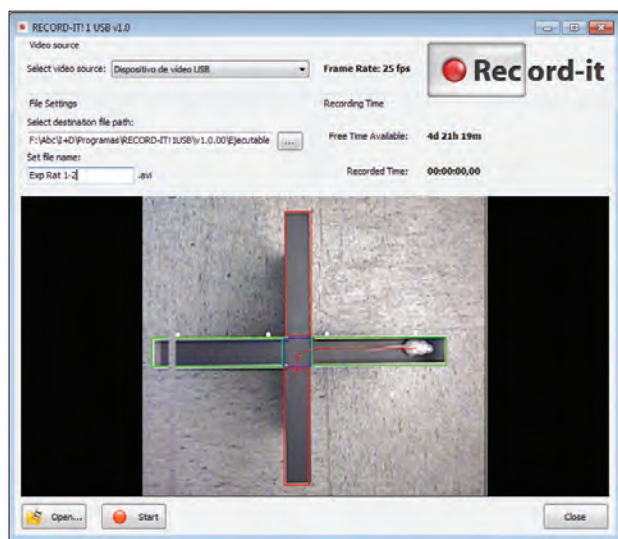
RECORD-IT! 1 USB v1.0

Video source

Select video source: Dispositivo de vídeo USB

Frame Rate: 25 fps

Record-it

File Settings

Recording Time

Select destination file path:

F:\Abc\I+D\Programas\RECORD-IT!1USB\v1.0.00\Ejecutable ...

Free Time Available: 4d 21h 19m

Set file name:

Exp Rat 1-2 .avi

Recorded Time: 00:00:00,00

Open...

Start

Close